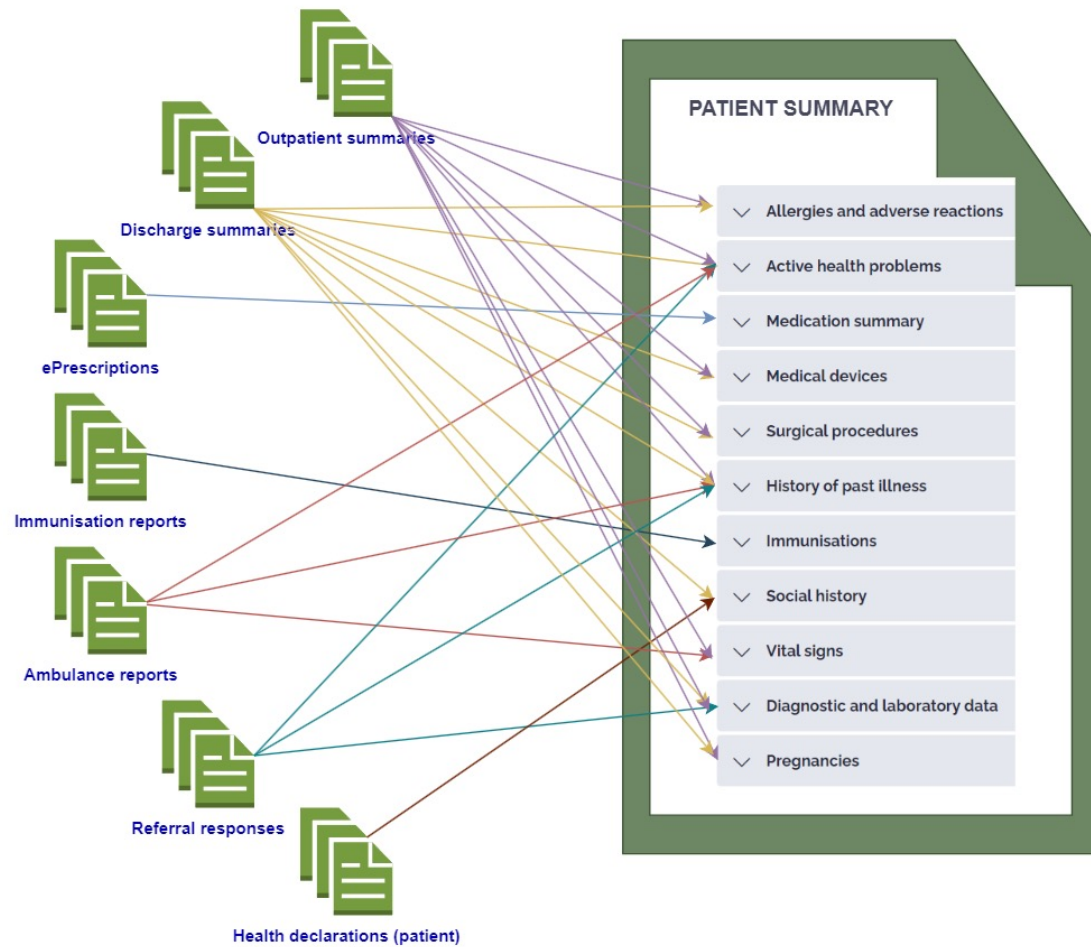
Outpatient summaries

Discharge summaries

ePrescriptions

Immunisation reports

Ambulance reports

Referral responses

Health declarations (patient)

PATIENT SUMMARY

Allergies and adverse reactions

Active health problems

Medication summary

Medical devices

Surgical procedures

History of past illness

Immunisations

Social history

Vital signs

Diagnostic and laboratory data

Pregnancies